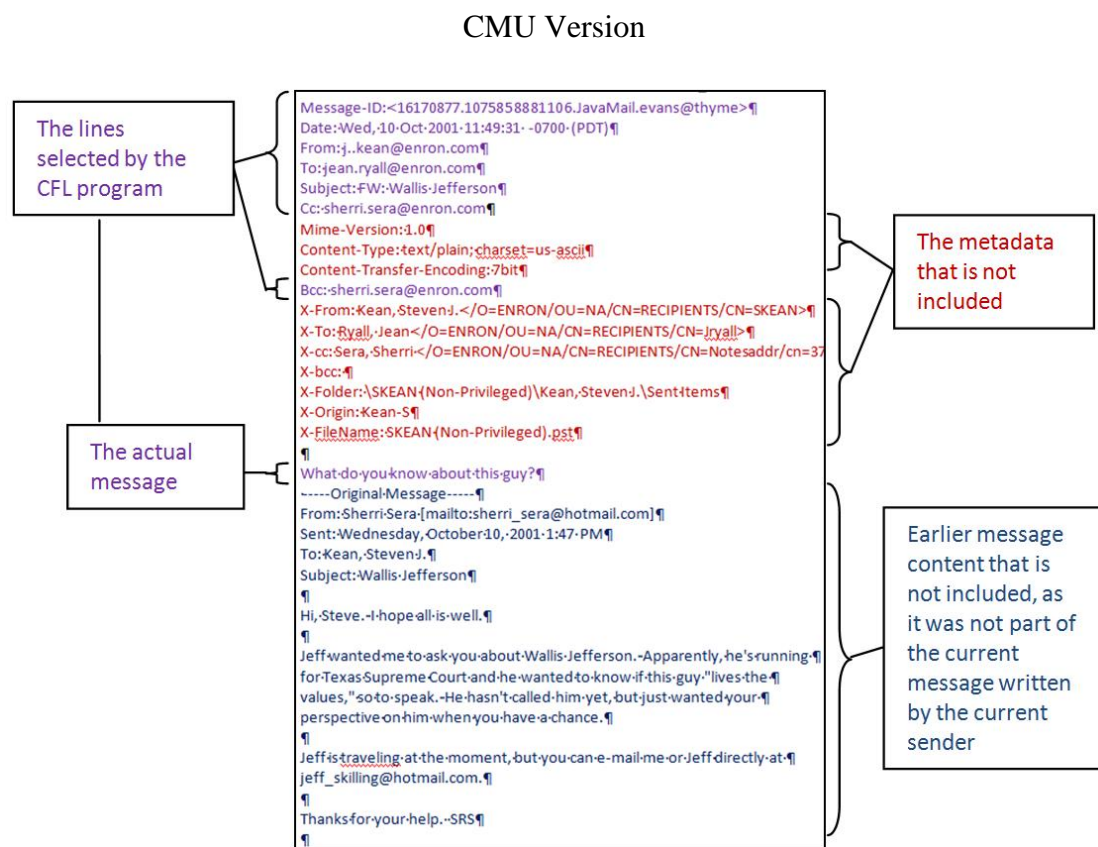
CMU Version

The lines selected by the CFL program

The actual message

Message-ID:<16170877.1075858881106.JavaMail.evans@thyme>¶
Date: Wed, 10 Oct 2001 11:49:31 -0700 (PDT)¶
From: j..kean@enron.com¶
To: jean.ryall@enron.com¶
Subject: FW: Wallis Jefferson¶
Cc: sherri.sera@enron.com¶
Mime-Version: 1.0¶
Content-Type: text/plain; charset=us-ascii¶
Content-Transfer-Encoding: 7bit¶
Bcc: sherri.sera@enron.com¶
X-From: Kean, Steven J. </O=ENRON/OU=NA/CN=RECIPIENTS/CN=SKEAN>¶
X-To: Ryall, Jean </O=ENRON/OU=NA/CN=RECIPIENTS/CN=Jryall>¶
X-cc: Sera, Sherri </O=ENRON/OU=NA/CN=RECIPIENTS/CN=Notesaddr/cn=37
X-bcc: ¶
X-Folder: \SKEAN (Non-Privileged)\Kean, Steven J.\Sent Items¶
X-Origin: Kean-S¶
X-FileName: SKEAN (Non-Privileged).pst¶
¶
What do you know about this guy?¶
-----Original Message-----¶
From: Sherri Sera [mailto:sherri_sera@hotmail.com]¶
Sent: Wednesday, October 10, 2001 1:47 PM¶
To: Kean, Steven J.¶
Subject: Wallis Jefferson¶
¶
Hi, Steve. I hope all is well.¶
¶
Jeff wanted me to ask you about Wallis Jefferson. Apparently, he's running ¶
for Texas Supreme Court and he wanted to know if this guy "lives the ¶
values," so to speak. He hasn't called him yet, but just wanted your ¶
perspective on him when you have a chance.¶
¶
Jeff is traveling at the moment, but you can e-mail me or Jeff directly at ¶
jeff_skilling@hotmail.com.¶
¶
Thanks for your help. SRS¶
¶

The metadata that is not included

Earlier message content that is not included, as it was not part of the current message written by the current sender